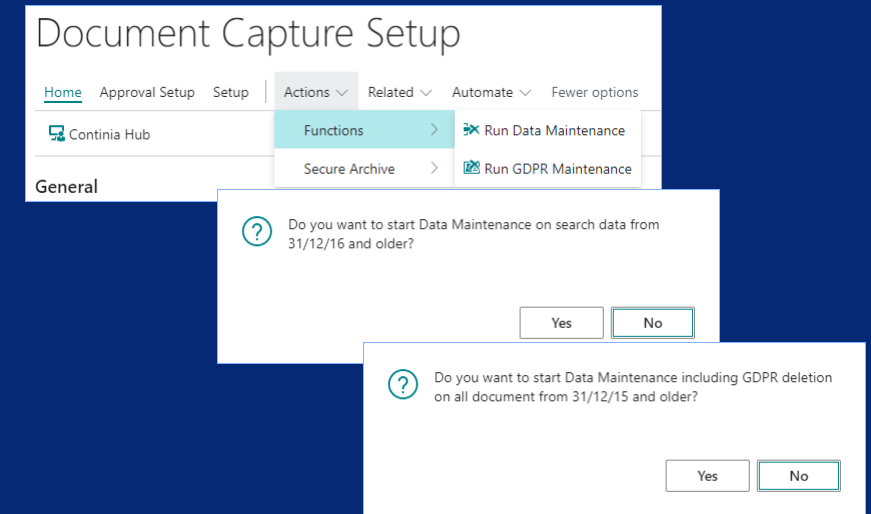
Document Capture Setup

Home Approval Setup Setup Actions Related Automate Fewer options

Continia Hub

Functions

Secure Archive

Run Data Maintenance

Run GDPR Maintenance

General

Do you want to start Data Maintenance on search data from 31/12/16 and older?

Yes No

Do you want to start Data Maintenance including GDPR deletion on all document from 31/12/15 and older?

Yes No